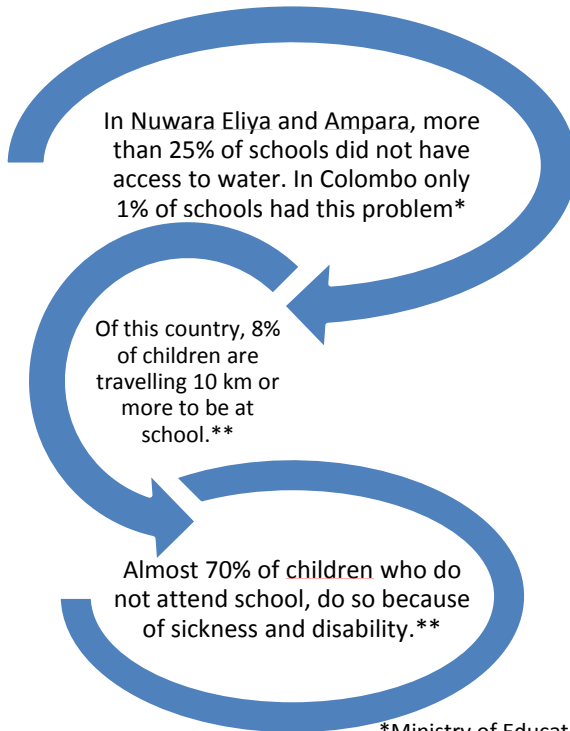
In Nuwara Eliya and Ampara, more than 25% of schools did not have access to water. In Colombo only 1% of schools had this problem*

Of this country, 8% of children are travelling 10 km or more to be at school.**

Almost 70% of children who do not attend school, do so because of sickness and disability.**

*Ministry of Educat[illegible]